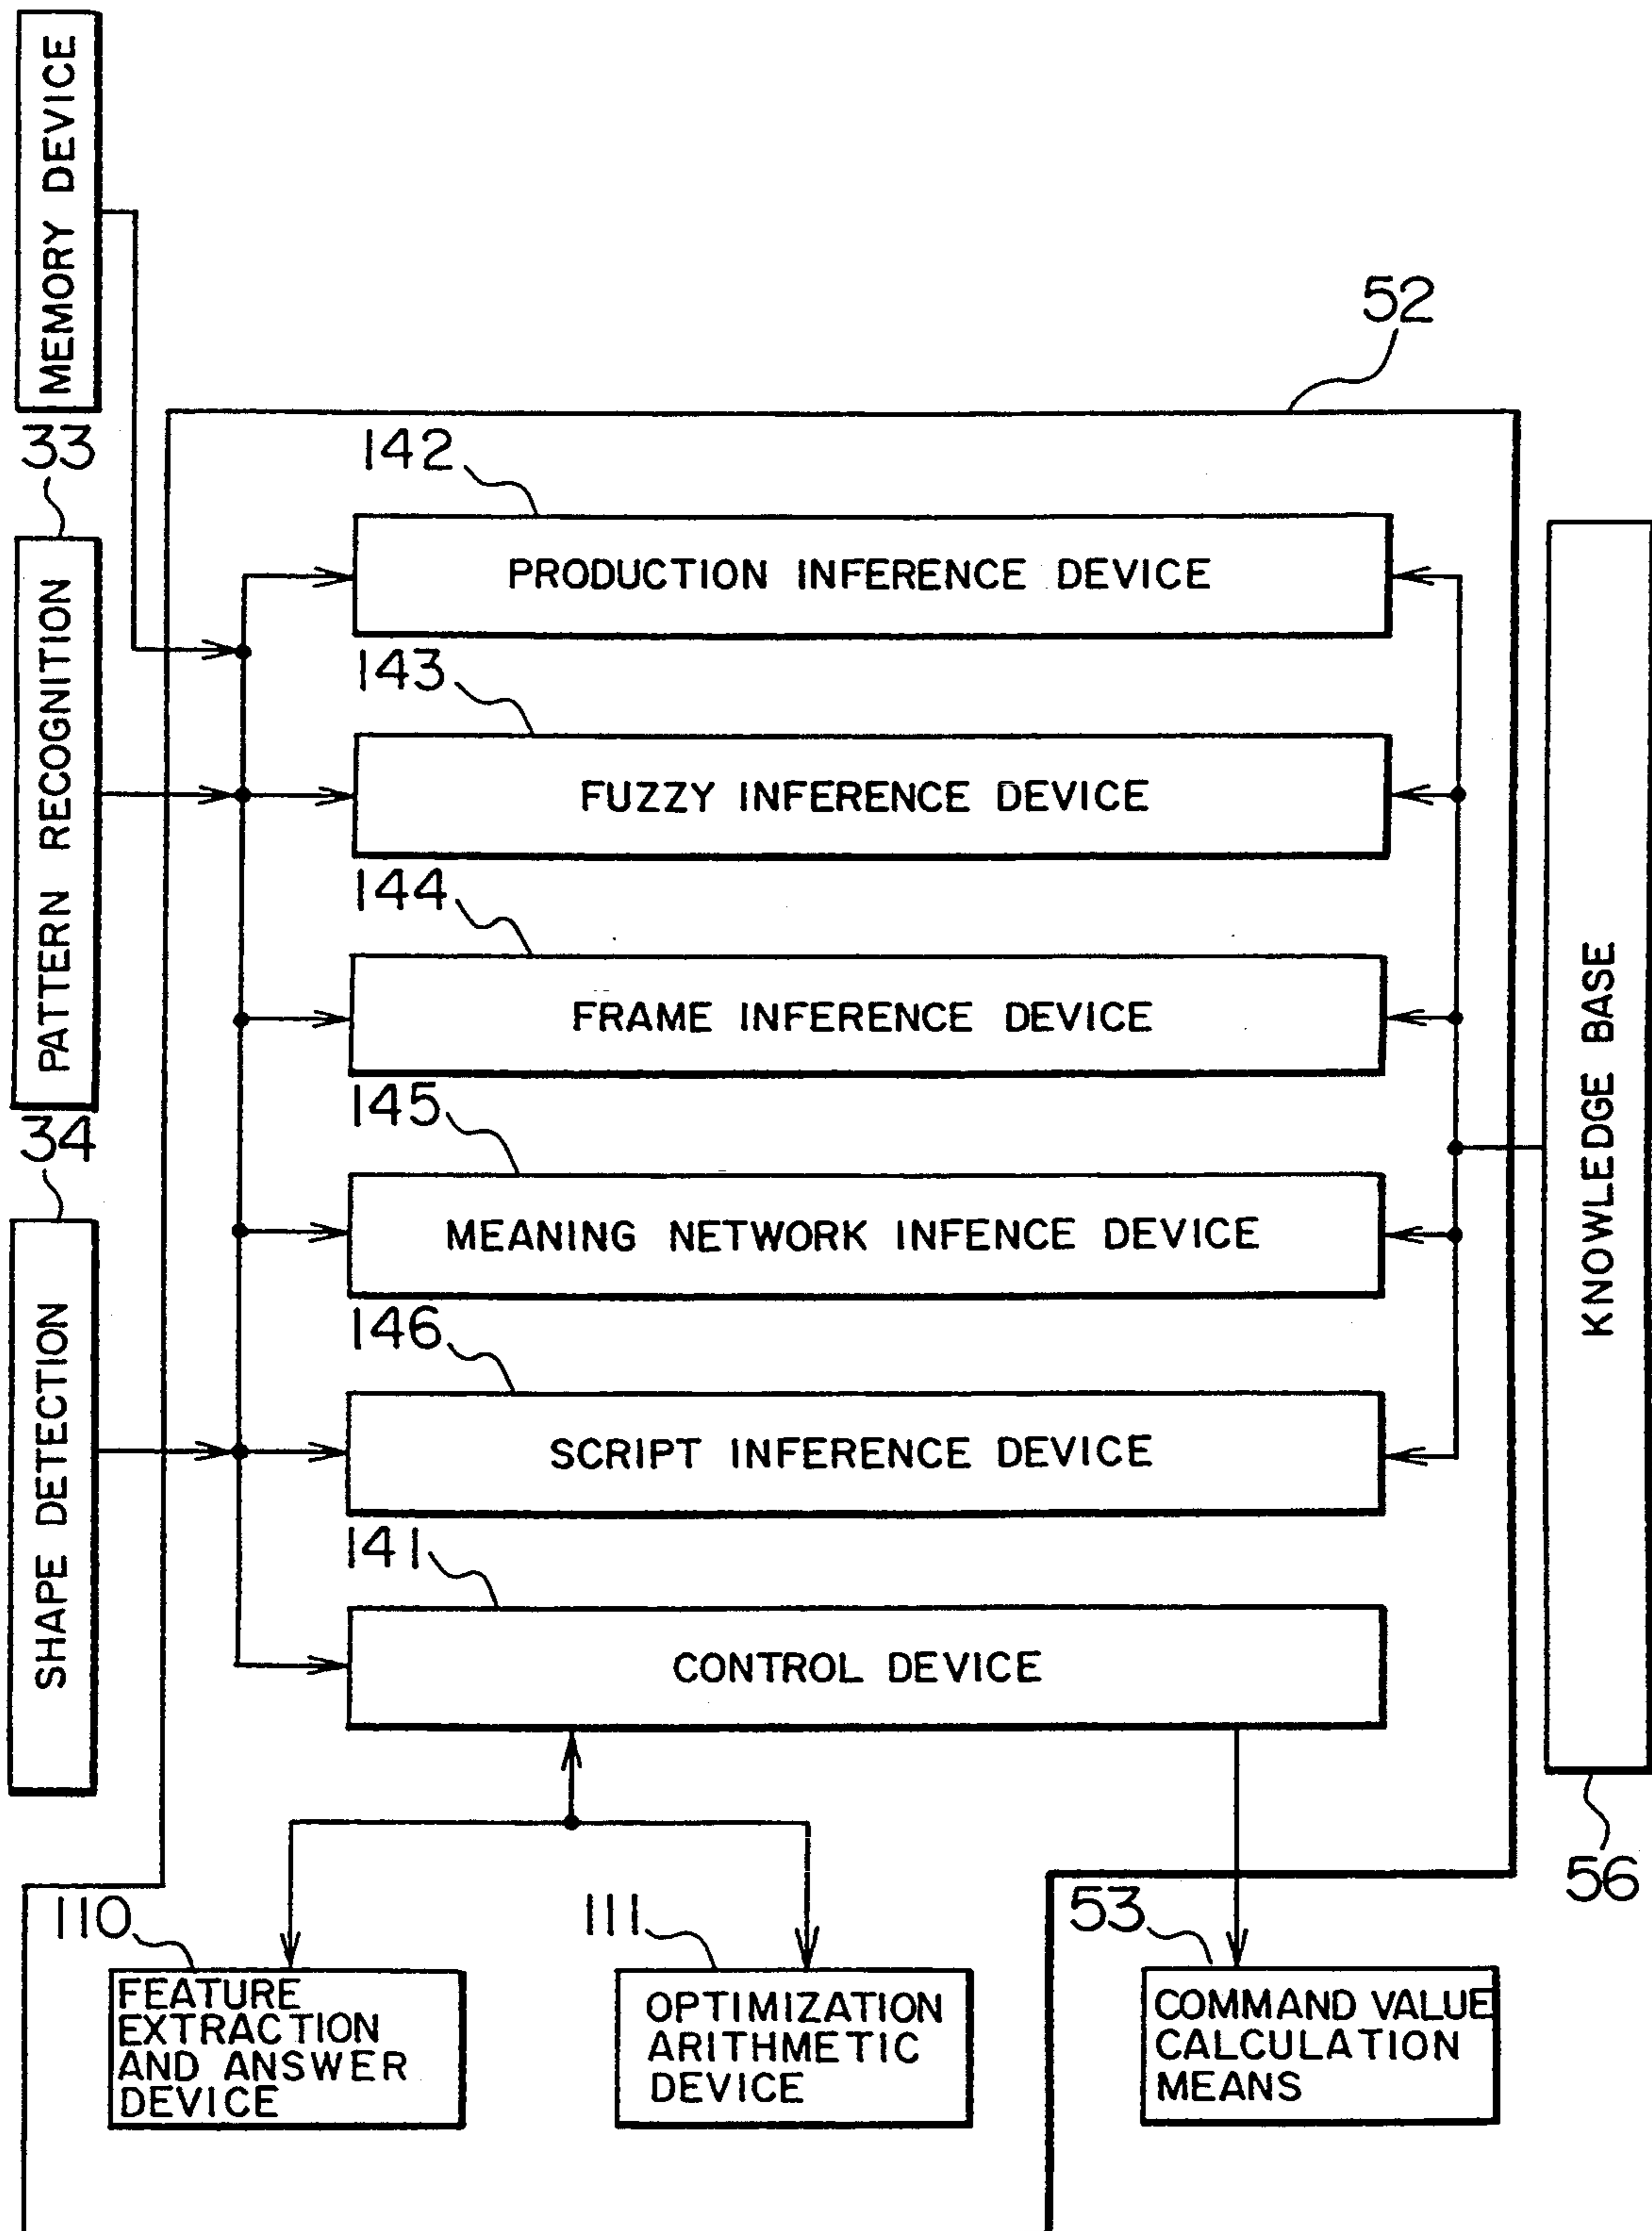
MEMORY DEVICE

33

PATTERN RECOGNITION

34

SHAPE DETECTION

52

142

PRODUCTION INFERENCE DEVICE

143

FUZZY INFERENCE DEVICE

144

FRAME INFERENCE DEVICE

145

MEANING NETWORK INFENCE DEVICE

146

SCRIPT INFERENCE DEVICE

141

CONTROL DEVICE

KNOWLEDGE BASE

56

110

FEATURE EXTRACTION AND ANSWER DEVICE

111

OPTIMIZATION ARITHMETIC DEVICE

53

COMMAND VALUE CALCULATION MEANS